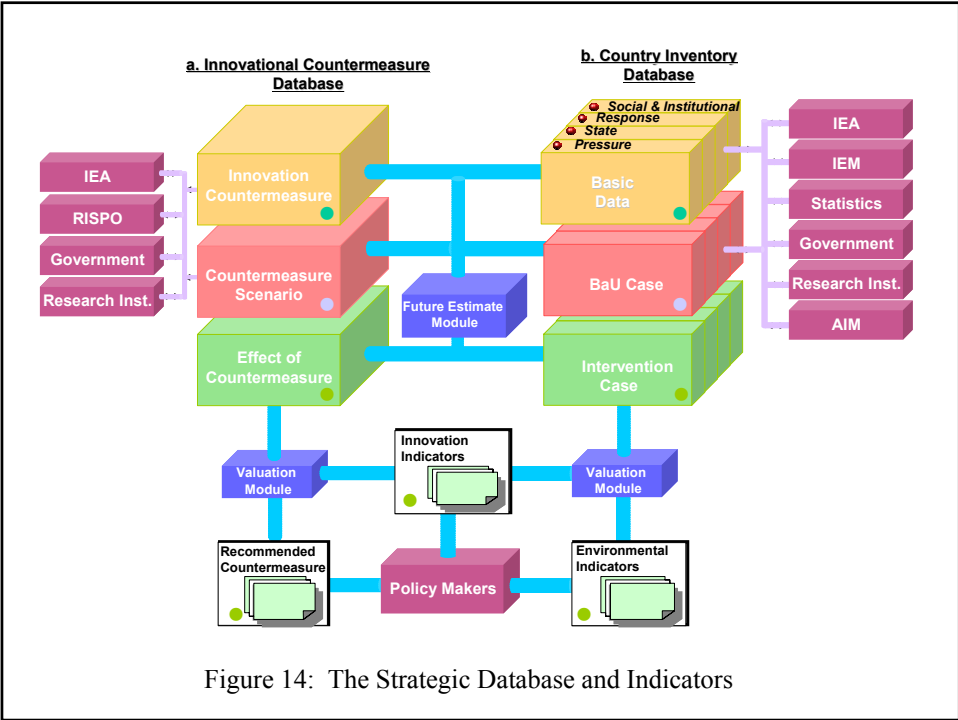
a. Innovational Countermeasure Database

b. Country Inventory Database

IEA

RISPO

Government

Research Inst.

Innovation Countermeasure

Countermeasure Scenario

Effect of Countermeasure

Future Estimate Module

Social & Institutional

Response

State

Pressure

Basic Data

BaU Case

Intervention Case

IEA

IEM

Statistics

Government

Research Inst.

AIM

Valuation Module

Innovation Indicators

Valuation Module

Recommended Countermeasure

Policy Makers

Environmental Indicators

Figure 14: The Strategic Database and Indicators